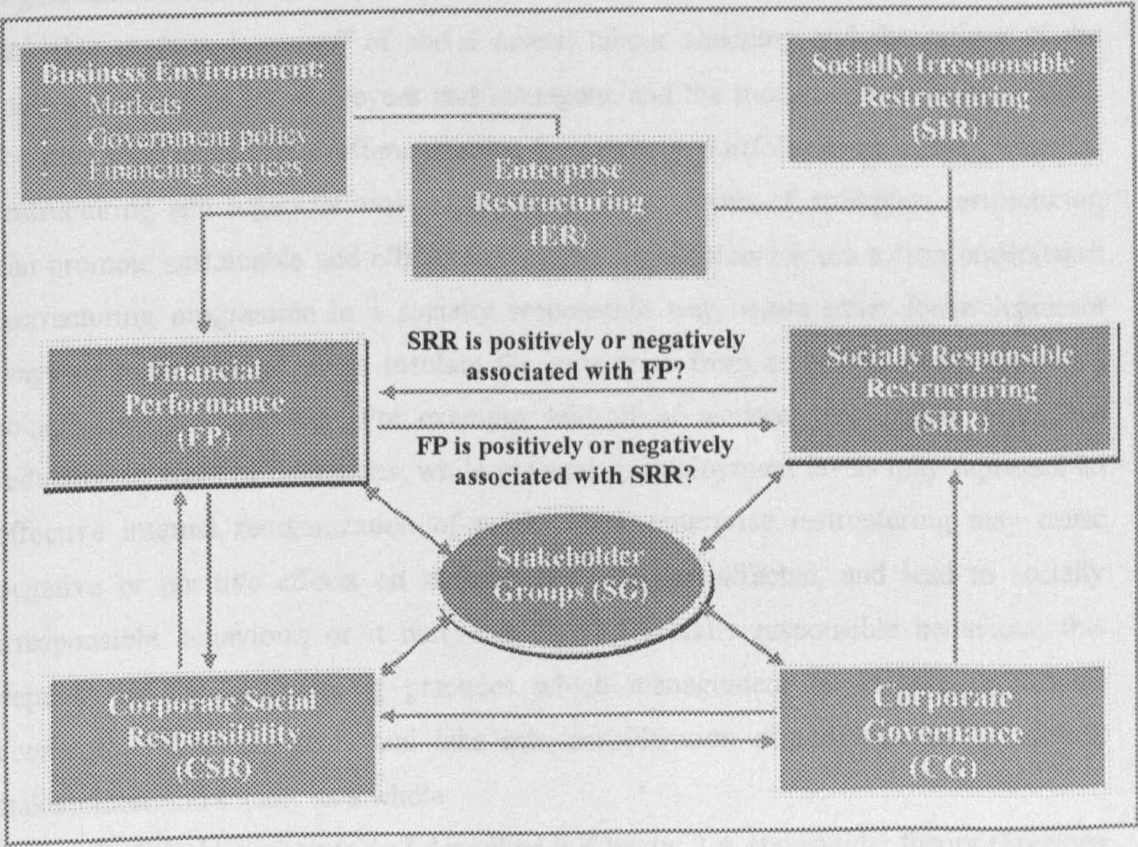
Business Environment:
- Markets
- Government policy
- Financing services

Socially Irresponsible Restructuring (SIR)

Enterprise Restructuring (ER)

SRR is positively or negatively associated with FP?

Financial Performance (FP)

Socially Responsible Restructuring (SRR)

FP is positively or negatively associated with SRR?

Stakeholder Groups (SG)

Corporate Social Responsibility (CSR)

Corporate Governance (CG)